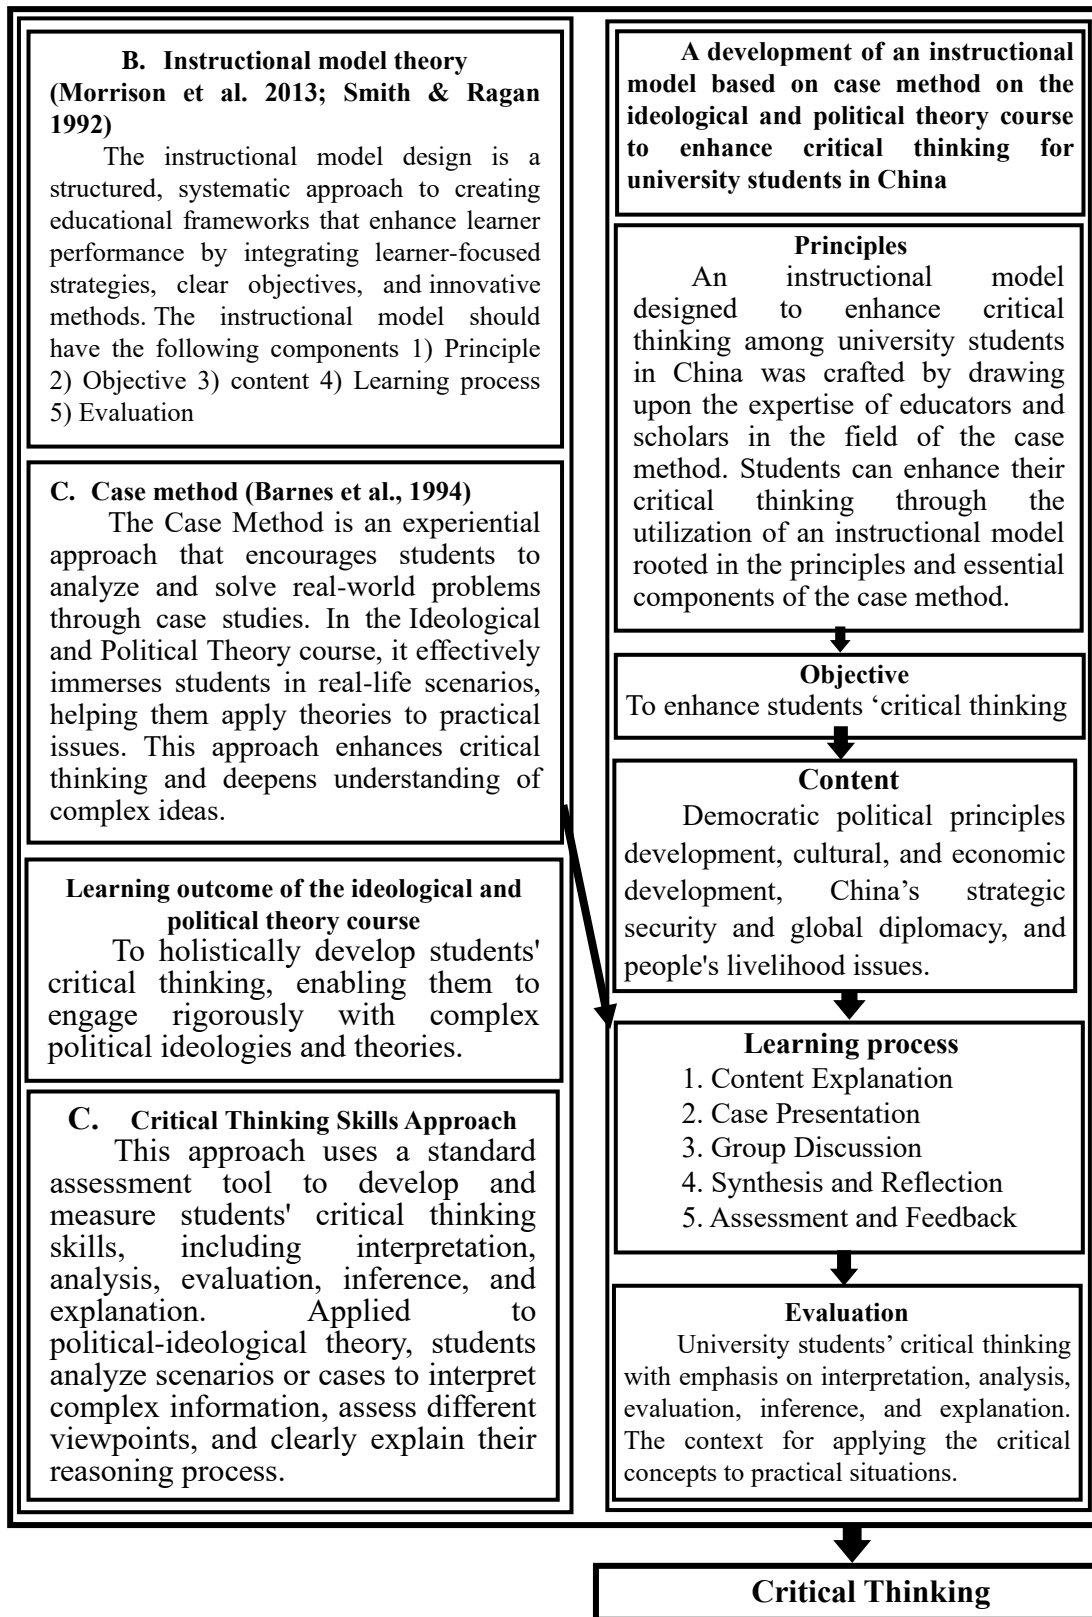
**B. Instructional model theory (Morrison et al. 2013; Smith & Ragan 1992)**

The instructional model design is a structured, systematic approach to creating educational frameworks that enhance learner performance by integrating learner-focused strategies, clear objectives, and innovative methods. The instructional model should have the following components 1) Principle 2) Objective 3) content 4) Learning process 5) Evaluation

**C. Case method (Barnes et al., 1994)**

The Case Method is an experiential approach that encourages students to analyze and solve real-world problems through case studies. In the Ideological and Political Theory course, it effectively immerses students in real-life scenarios, helping them apply theories to practical issues. This approach enhances critical thinking and deepens understanding of complex ideas.

**Learning outcome of the ideological and political theory course**

To holistically develop students' critical thinking, enabling them to engage rigorously with complex political ideologies and theories.

**C. Critical Thinking Skills Approach**

This approach uses a standard assessment tool to develop and measure students' critical thinking skills, including interpretation, analysis, evaluation, inference, and explanation. Applied to political-ideological theory, students analyze scenarios or cases to interpret complex information, assess different viewpoints, and clearly explain their reasoning process.

**A development of an instructional model based on case method on the ideological and political theory course to enhance critical thinking for university students in China**

**Principles**

An instructional model designed to enhance critical thinking among university students in China was crafted by drawing upon the expertise of educators and scholars in the field of the case method. Students can enhance their critical thinking through the utilization of an instructional model rooted in the principles and essential components of the case method.

**Objective**

To enhance students 'critical thinking

**Content**

Democratic political principles development, cultural, and economic development, China's strategic security and global diplomacy, and people's livelihood issues.

**Learning process**

1. Content Explanation
2. Case Presentation
3. Group Discussion
4. Synthesis and Reflection
5. Assessment and Feedback

**Evaluation**

University students' critical thinking with emphasis on interpretation, analysis, evaluation, inference, and explanation. The context for applying the critical concepts to practical situations.

**Critical Thinking**